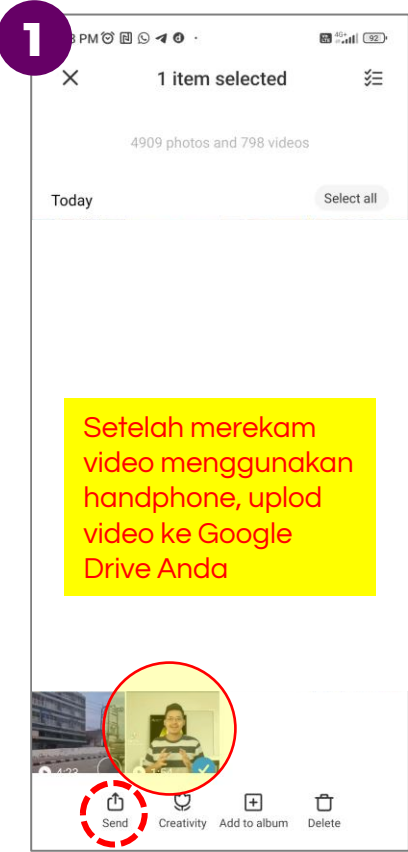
1

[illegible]3 PM

4G+ 92

1 item selected

4909 photos and 798 videos

Today

Select all

Setelah merekam video menggunakan handphone, uplod video ke Google Drive Anda

4:22

Send

Creativity

Add to album

Delete